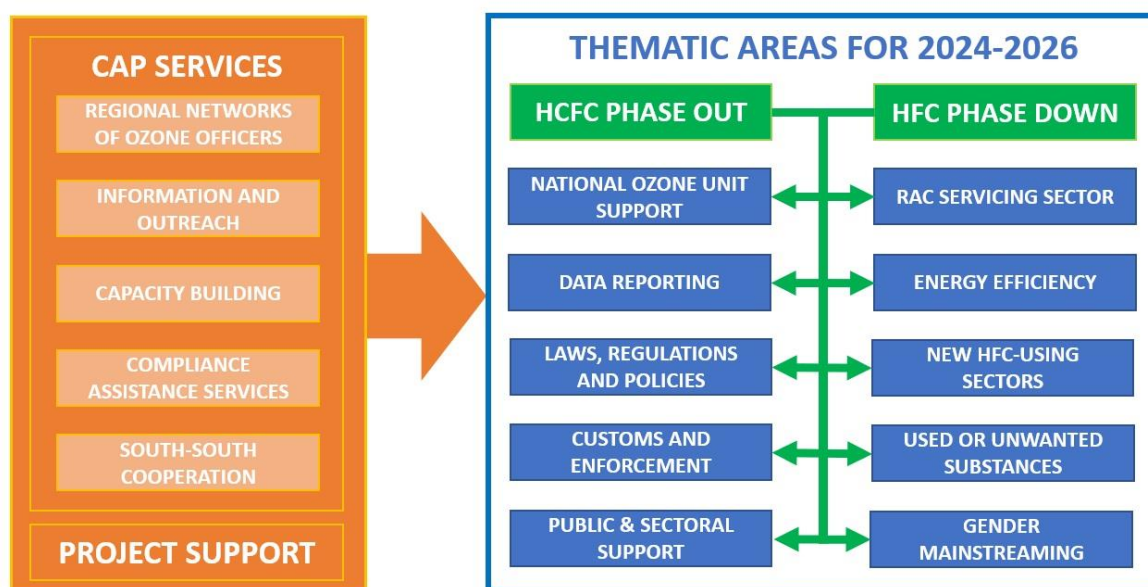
CAP SERVICES

REGIONAL NETWORKS OF OZONE OFFICERS

INFORMATION AND OUTREACH

CAPACITY BUILDING

COMPLIANCE ASSISTANCE SERVICES

SOUTH-SOUTH COOPERATION

PROJECT SUPPORT

THEMATIC AREAS FOR 2024-2026

HCFC PHASE OUT

HFC PHASE DOWN

NATIONAL OZONE UNIT SUPPORT

RAC SERVICING SECTOR

DATA REPORTING

ENERGY EFFICIENCY

LAWS, REGULATIONS AND POLICIES

NEW HFC-USING SECTORS

CUSTOMS AND ENFORCEMENT

USED OR UNWANTED SUBSTANCES

PUBLIC & SECTORAL SUPPORT

GENDER MAINSTREAMING